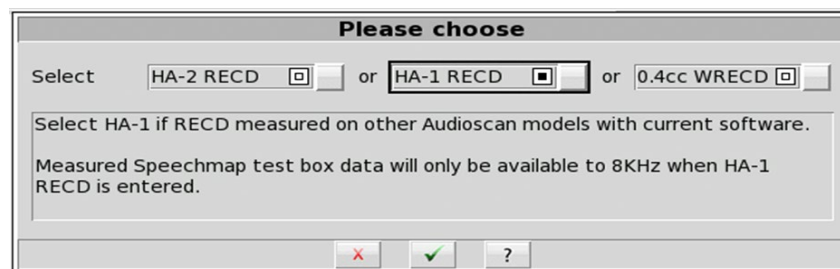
Please choose

Select HA-2 RECD or HA-1 RECD or 0.4cc WRECD

Select HA-1 if RECD measured on other Audioscan models with current software.

Measured Speechmap test box data will only be available to 8KHz when HA-1 RECD is entered.

x ✓ ?